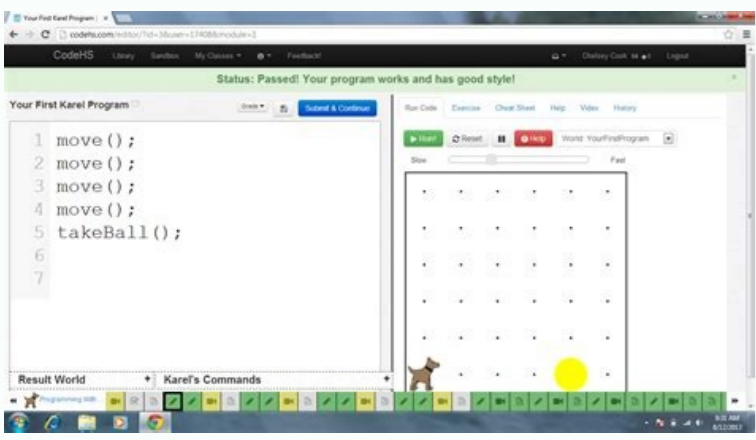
Your First Karel Program

codehs.com/editor/?id=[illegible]

CodeHS Library Sandbox My Classes Feedback! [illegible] Logout

Status: Passed! Your program works and has good style!

Your First Karel Program

Grade

Submit & Continue

1 move();
2 move();
3 move();
4 move();
5 takeBall();
6
7

Run Code Exercise Cheat Sheet Help Video History

Run! Reset Help World: YourFirstProgram

Slow Fast

Result World

Karel's Commands

Programming With